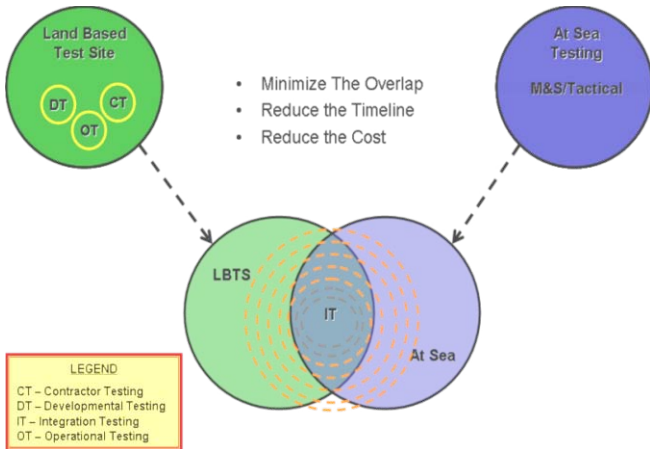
Land Based Test Site

DT

CT

OT

- Minimize The Overlap
- Reduce the Timeline
- Reduce the Cost

At Sea Testing

M&S/Tactical

LBTS

IT

At Sea

LEGEND

CT – Contractor Testing
DT – Developmental Testing
IT – Integration Testing
OT – Operational Testing